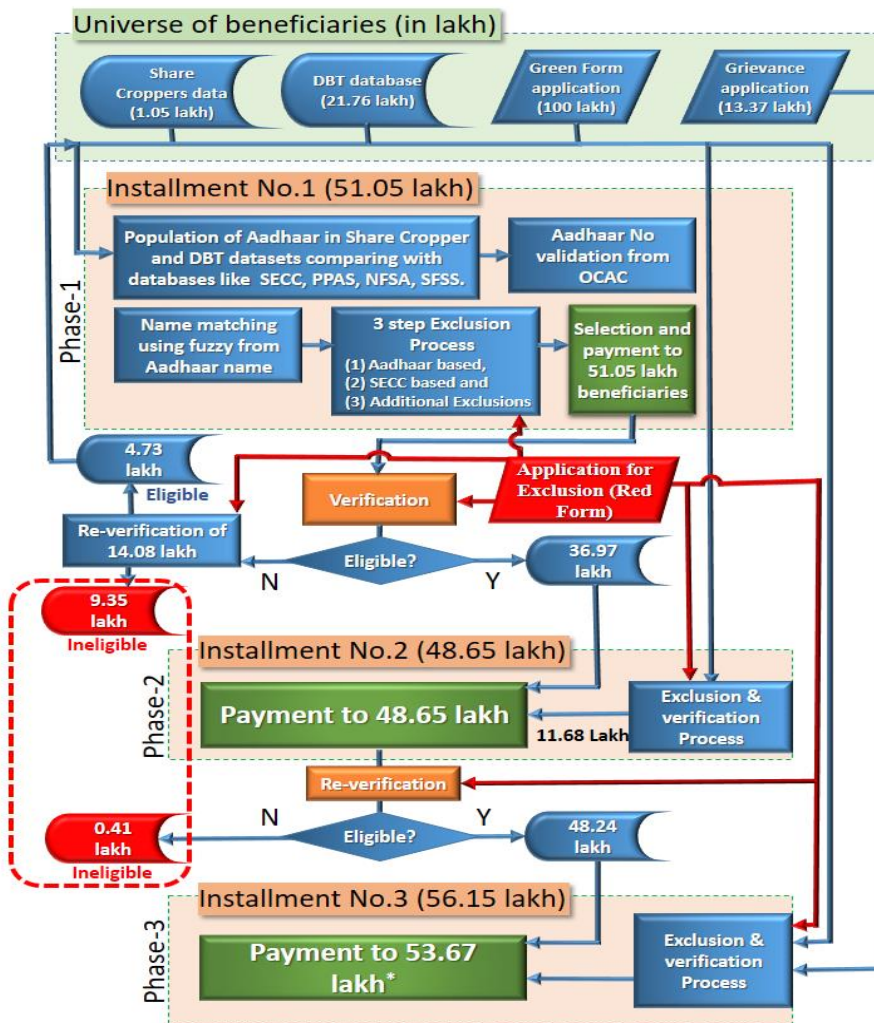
Universe of beneficiaries (in lakh)

Share Croppers data (1.05 lakh)

DBT database (21.76 lakh)

Green Form application (100 lakh)

Grievance application (13.37 lakh)

Installment No.1 (51.05 lakh)

Phase-1

Population of Aadhaar in Share Cropper and DBT datasets comparing with databases like SECC, PPAS, NFSA, SFSS.

Aadhaar No validation from OCAC

Name matching using fuzzy from Aadhaar name

3 step Exclusion Process
(1) Aadhaar based,
(2) SECC based and
(3) Additional Exclusions

Selection and payment to 51.05 lakh beneficiaries

4.73 lakh

Eligible

Verification

Application for Exclusion (Red Form)

Re-verification of 14.08 lakh

Eligible?

N

Y

36.97 lakh

9.35 lakh

Ineligible

Installment No.2 (48.65 lakh)

Phase-2

Payment to 48.65 lakh

11.68 Lakh

Exclusion & verification Process

Re-verification

N

Y

Eligible?

0.41 lakh

Ineligible

48.24 lakh

Installment No.3 (56.15 lakh)

Phase-3

Payment to 53.67 lakh*

Exclusion & verification Process